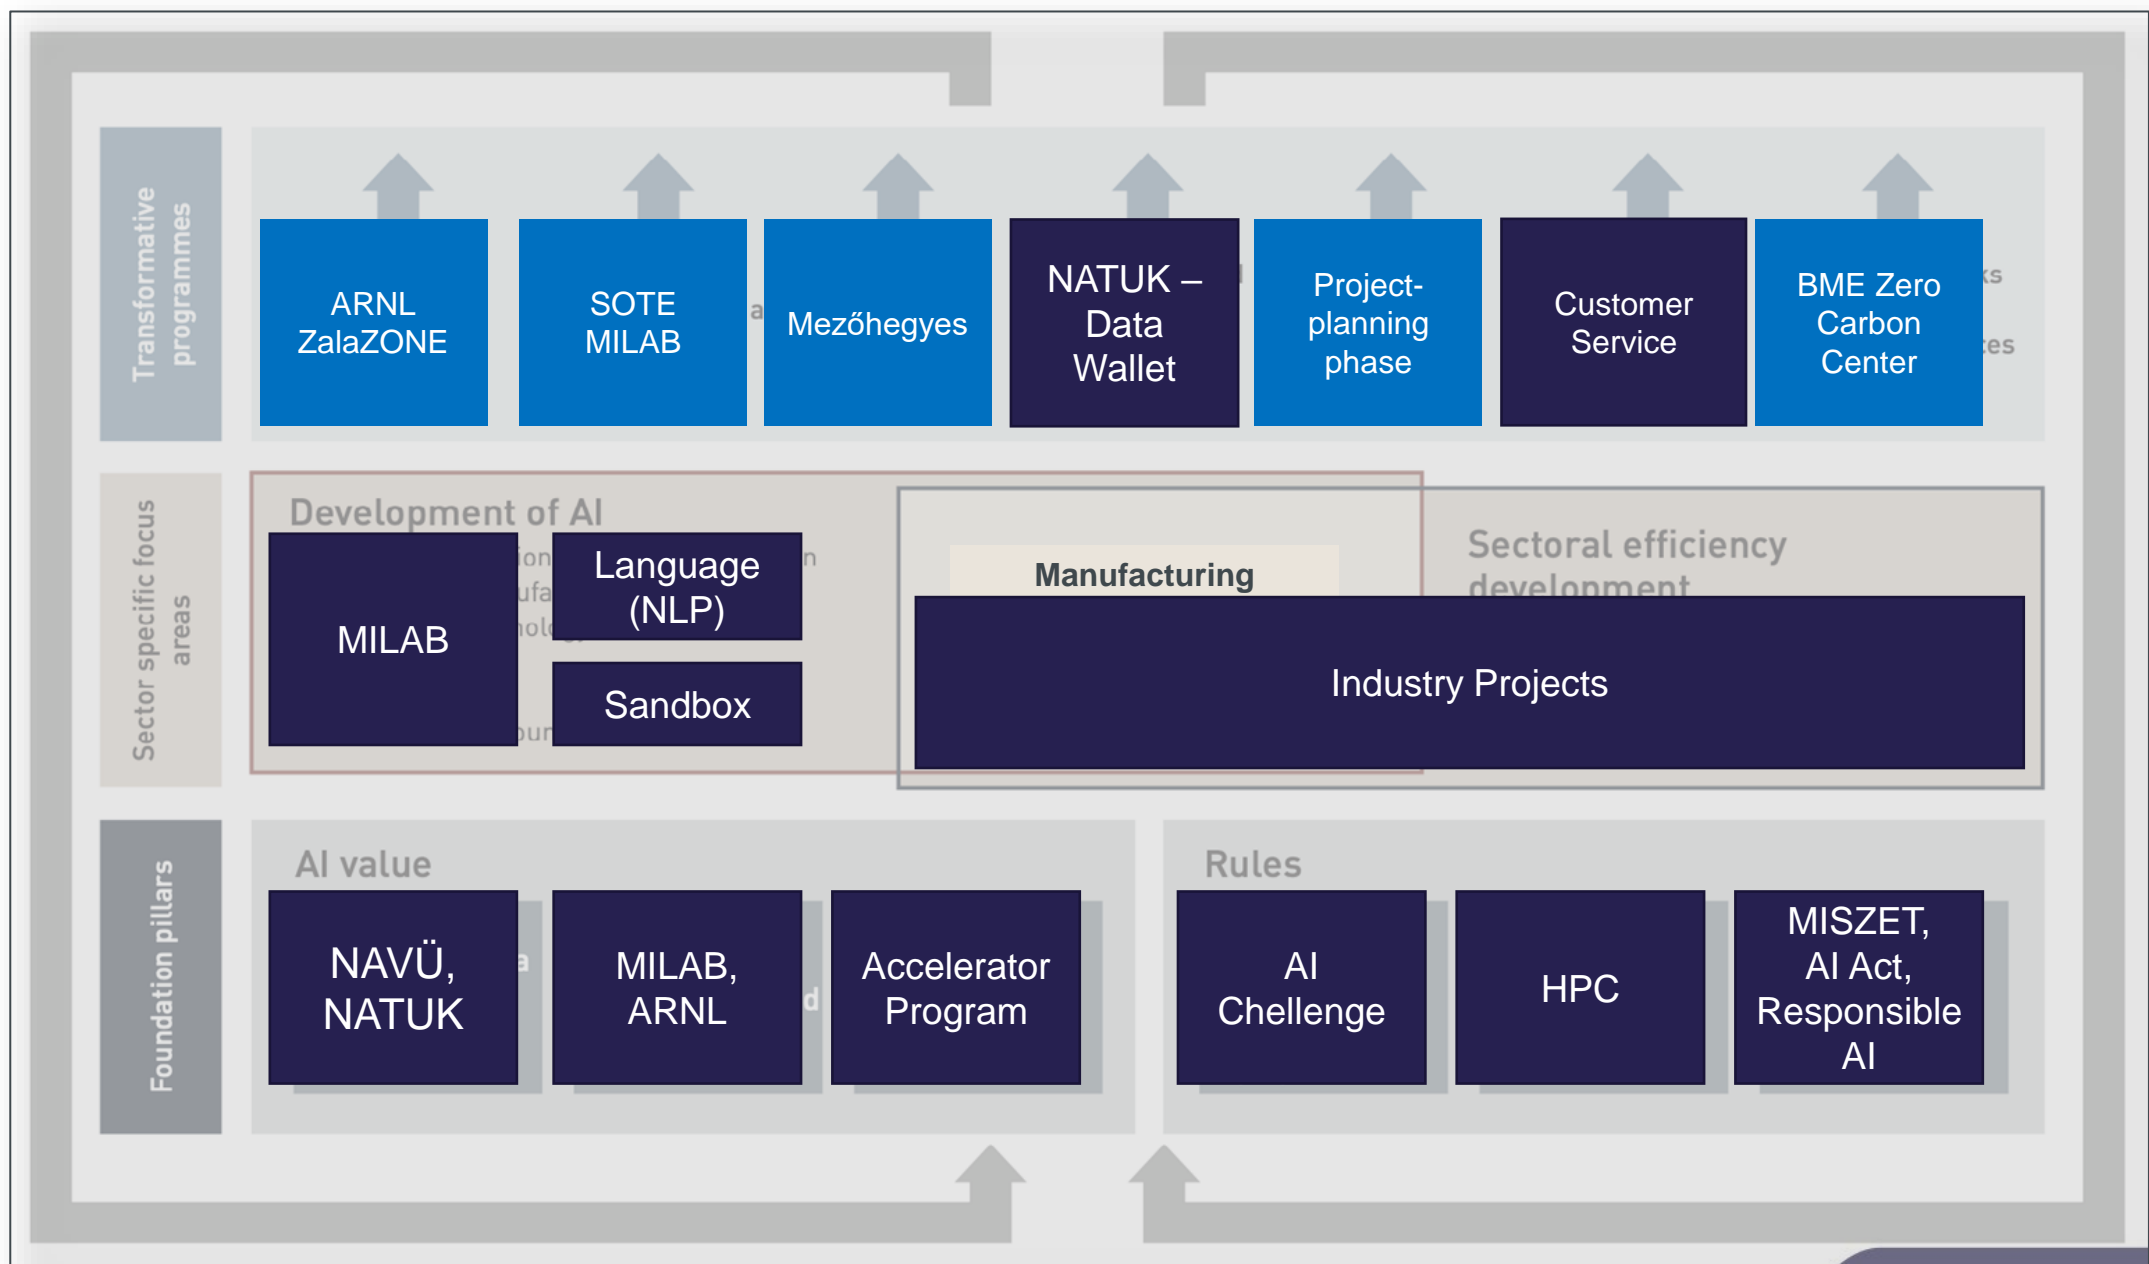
Transformative programmes

ARNL ZalaZONE

SOTE MILAB

Mezőhegyes

NATUK – Data Wallet

Project-planning phase

Customer Service

BME Zero Carbon Center

Sector specific focus areas

Development of AI

MILAB

Language (NLP)

Sandbox

Manufacturing

Sectoral efficiency development

Industry Projects

Foundation pillars

AI value

NAVÜ, NATUK

MILAB, ARNL

Accelerator Program

Rules

AI Chellenge

HPC

MISZET, AI Act, Responsible AI